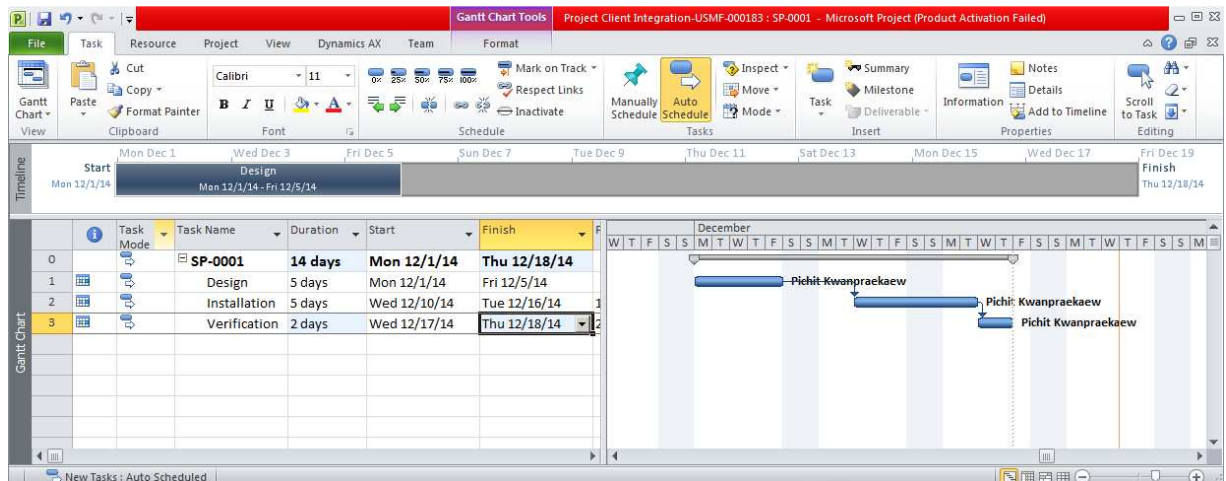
Gantt Chart Tools Project Client Integration-USMF-000183 : SP-0001 - Microsoft Project (Product Activation Failed)

File Task Resource Project View Dynamics AX Team Format

Gantt Chart View | Paste Cut Copy Format Painter Clipboard | Calibri 11 B I U Font | 0% 25% 50% 75% 100% Mark on Track Respect Links Inactivate Schedule | Manually Schedule Auto Schedule Inspect Move Mode Tasks | Task Summary Milestone Deliverable Insert | Information Notes Details Add to Timeline Properties | Scroll to Task Editing

Timeline
Mon Dec 1 Wed Dec 3 Fri Dec 5 Sun Dec 7 Tue Dec 9 Thu Dec 11 Sat Dec 13 Mon Dec 15 Wed Dec 17 Fri Dec 19
Start Mon 12/1/14
Design Mon 12/1/14 - Fri 12/5/14
Finish Thu 12/18/14

Gantt Chart

| | | Task Mode | Task Name | Duration | Start | Finish |
|---|---|---|---|---|---|---|
| 0 | | | SP-0001 | 14 days | Mon 12/1/14 | Thu 12/18/14 |
| 1 | | | Design | 5 days | Mon 12/1/14 | Fri 12/5/14 |
| 2 | | | Installation | 5 days | Wed 12/10/14 | Tue 12/16/14 |
| 3 | | | Verification | 2 days | Wed 12/17/14 | Thu 12/18/14 |

December
W T F S S M T W T F S S M T W T F S S M T W T F S S M T W T F S S M

Pichit Kwanpraekaew
Pichit Kwanpraekaew
Pichit Kwanpraekaew

New Tasks : Auto Scheduled